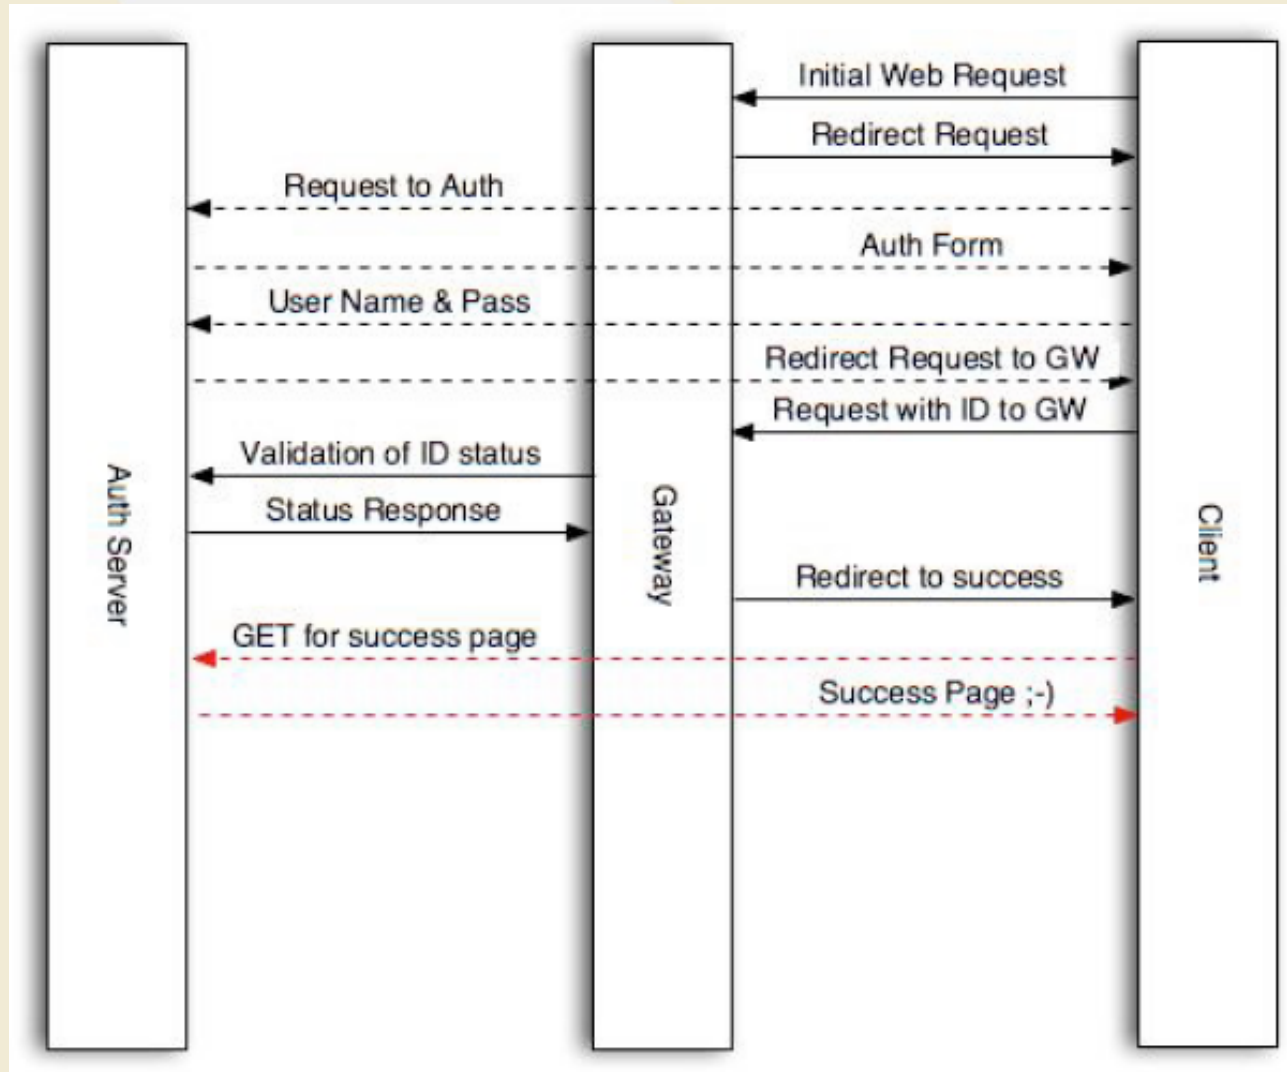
Initial Web Request

Redirect Request

Request to Auth

Auth Form

User Name & Pass

Redirect Request to GW

Request with ID to GW

Validation of ID status

Status Response

Redirect to success

GET for success page

Success Page ;-)

Auth Server

Gateway

Client